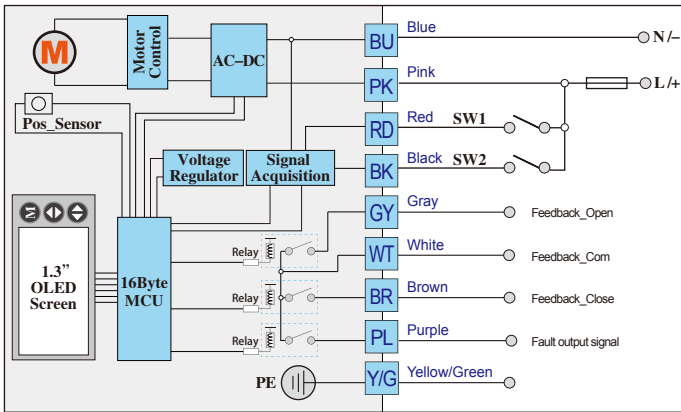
M

Motor Control

AC–DC

Pos_Sensor

Voltage Regulator

Signal Acquisition

1.3" OLED Screen

16Byte MCU

Relay

Relay

Relay

PE

BU

PK

RD

BK

GY

WT

BR

PL

Y/G

Blue

Pink

Red

Black

Gray

White

Brown

Purple

Yellow/Green

SW1

SW2

N /–

L /+

Feedback_Open

Feedback_Com

Feedback_Close

Fault output signal